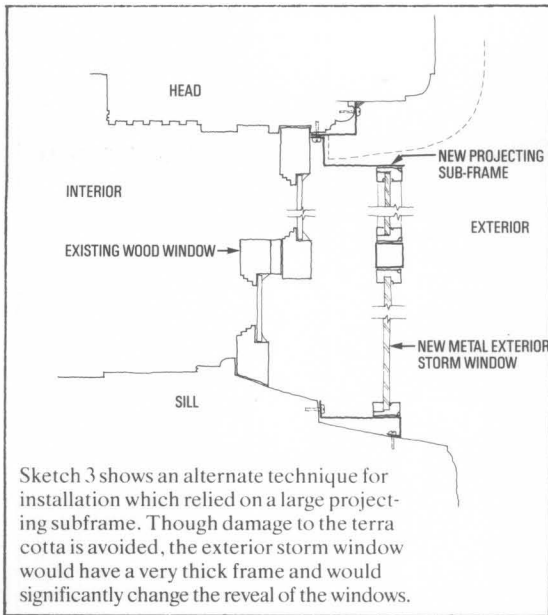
HEAD

INTERIOR

NEW PROJECTING SUB-FRAME

EXTERIOR

EXISTING WOOD WINDOW

NEW METAL EXTERIOR STORM WINDOW

SILL

Sketch 3 shows an alternate technique for installation which relied on a large projecting subframe. Though damage to the terra cotta is avoided, the exterior storm window would have a very thick frame and would significantly change the reveal of the windows.